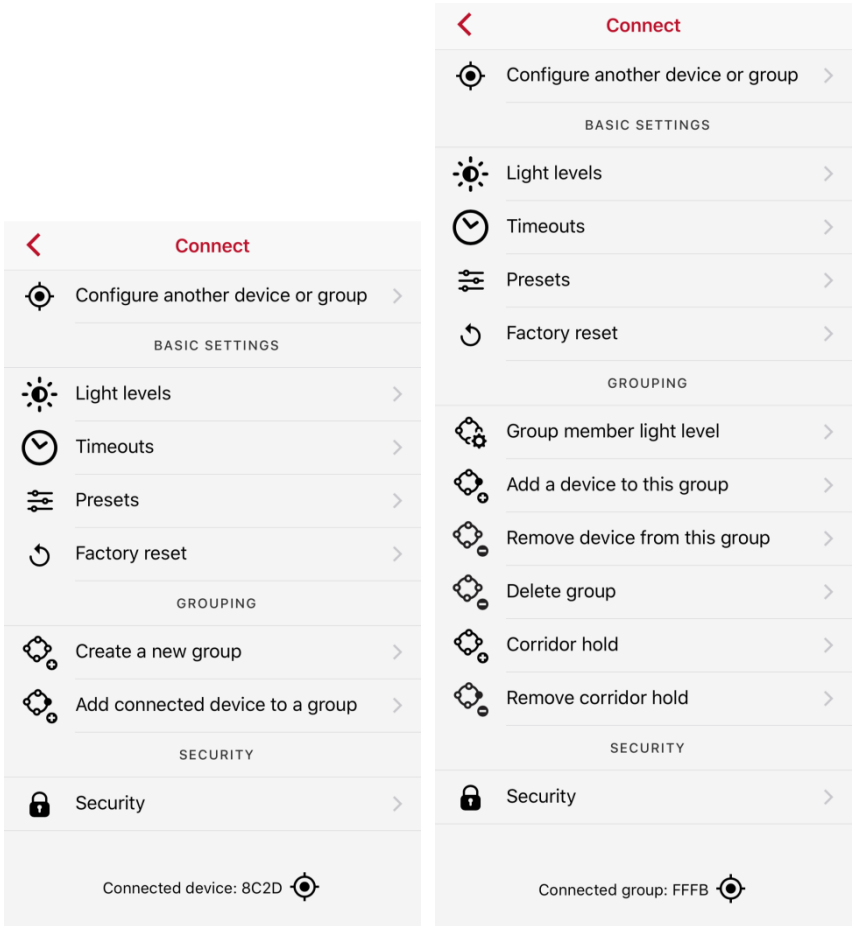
Connect

Configure another device or group

BASIC SETTINGS

Light levels

Timeouts

Presets

Factory reset

GROUPING

Create a new group

Add connected device to a group

SECURITY

Security

Connected device: 8C2D

Connect

Configure another device or group

BASIC SETTINGS

Light levels

Timeouts

Presets

Factory reset

GROUPING

Group member light level

Add a device to this group

Remove device from this group

Delete group

Corridor hold

Remove corridor hold

SECURITY

Security

Connected group: FFFB